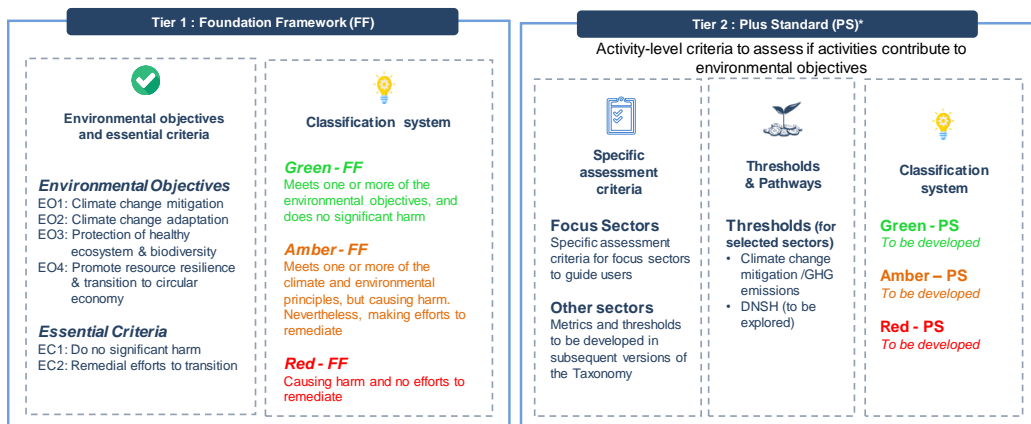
Tier 1 : Foundation Framework (FF)

Environmental objectives and essential criteria

Environmental Objectives
EO1: Climate change mitigation
EO2: Climate change adaptation
EO3: Protection of healthy ecosystem & biodiversity
EO4: Promote resource resilience & transition to circular economy

Essential Criteria
EC1: Do no significant harm
EC2: Remedial efforts to transition

Classification system

Green - FF
Meets one or more of the environmental objectives, and does no significant harm

Amber - FF
Meets one or more of the climate and environmental principles, but causing harm. Nevertheless, making efforts to remediate

Red - FF
Causing harm and no efforts to remediate

Tier 2 : Plus Standard (PS)*

Activity-level criteria to assess if activities contribute to environmental objectives

Specific assessment criteria

Focus Sectors
Specific assessment criteria for focus sectors to guide users

Other sectors
Metrics and thresholds to be developed in subsequent versions of the Taxonomy

Thresholds & Pathways

Thresholds (for selected sectors)
• Climate change mitigation /GHG emissions
• DNSH (to be explored)

Classification system

Green - PS
To be developed

Amber – PS
To be developed

Red - PS
To be developed